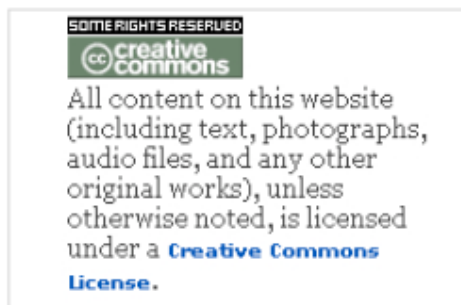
SOME RIGHTS RESERVED
cc creative commons

All content on this website (including text, photographs, audio files, and any other original works), unless otherwise noted, is licensed under a Creative Commons License.